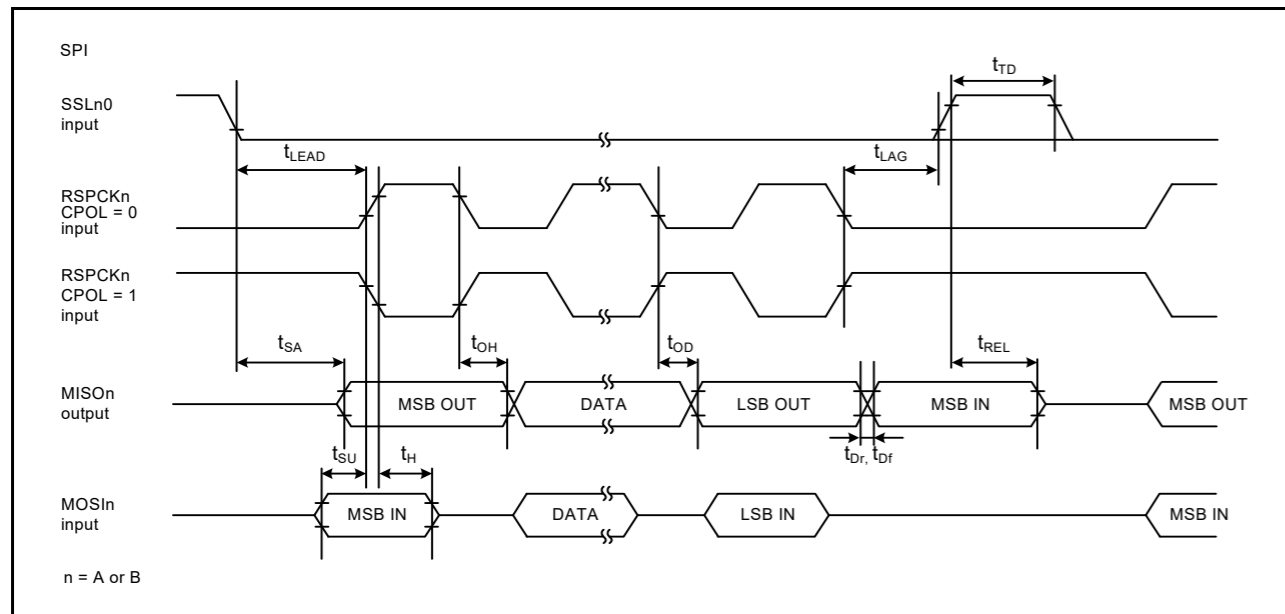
SPI

SSLn0 input

$t_{TD}$

$t_{LEAD}$

$t_{LAG}$

RSPCKn CPOL = 0 input

RSPCKn CPOL = 1 input

$t_{SA}$

$t_{OH}$

$t_{OD}$

$t_{REL}$

MISOn output

MSB OUT

DATA

LSB OUT

MSB IN

MSB OUT

$t_{SU}$

$t_{H}$

$t_{Dr,}$ $t_{Df}$

MOSIn input

MSB IN

DATA

LSB IN

MSB IN

n = A or B